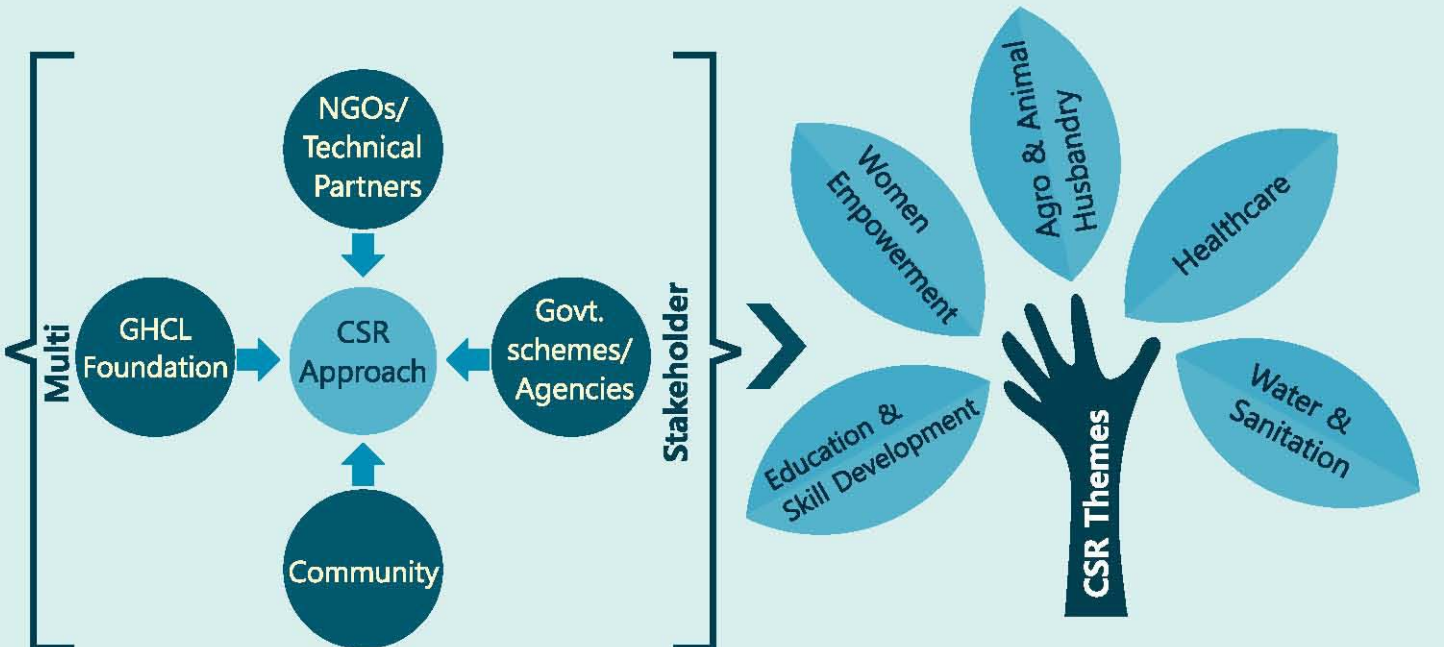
Multi

NGOs/ Technical Partners

GHCL Foundation

CSR Approach

Govt. schemes/ Agencies

Community

Stakeholder

Women Empowerment

Agro & Animal Husbandry

Healthcare

Education & Skill Development

Water & Sanitation

CSR Themes